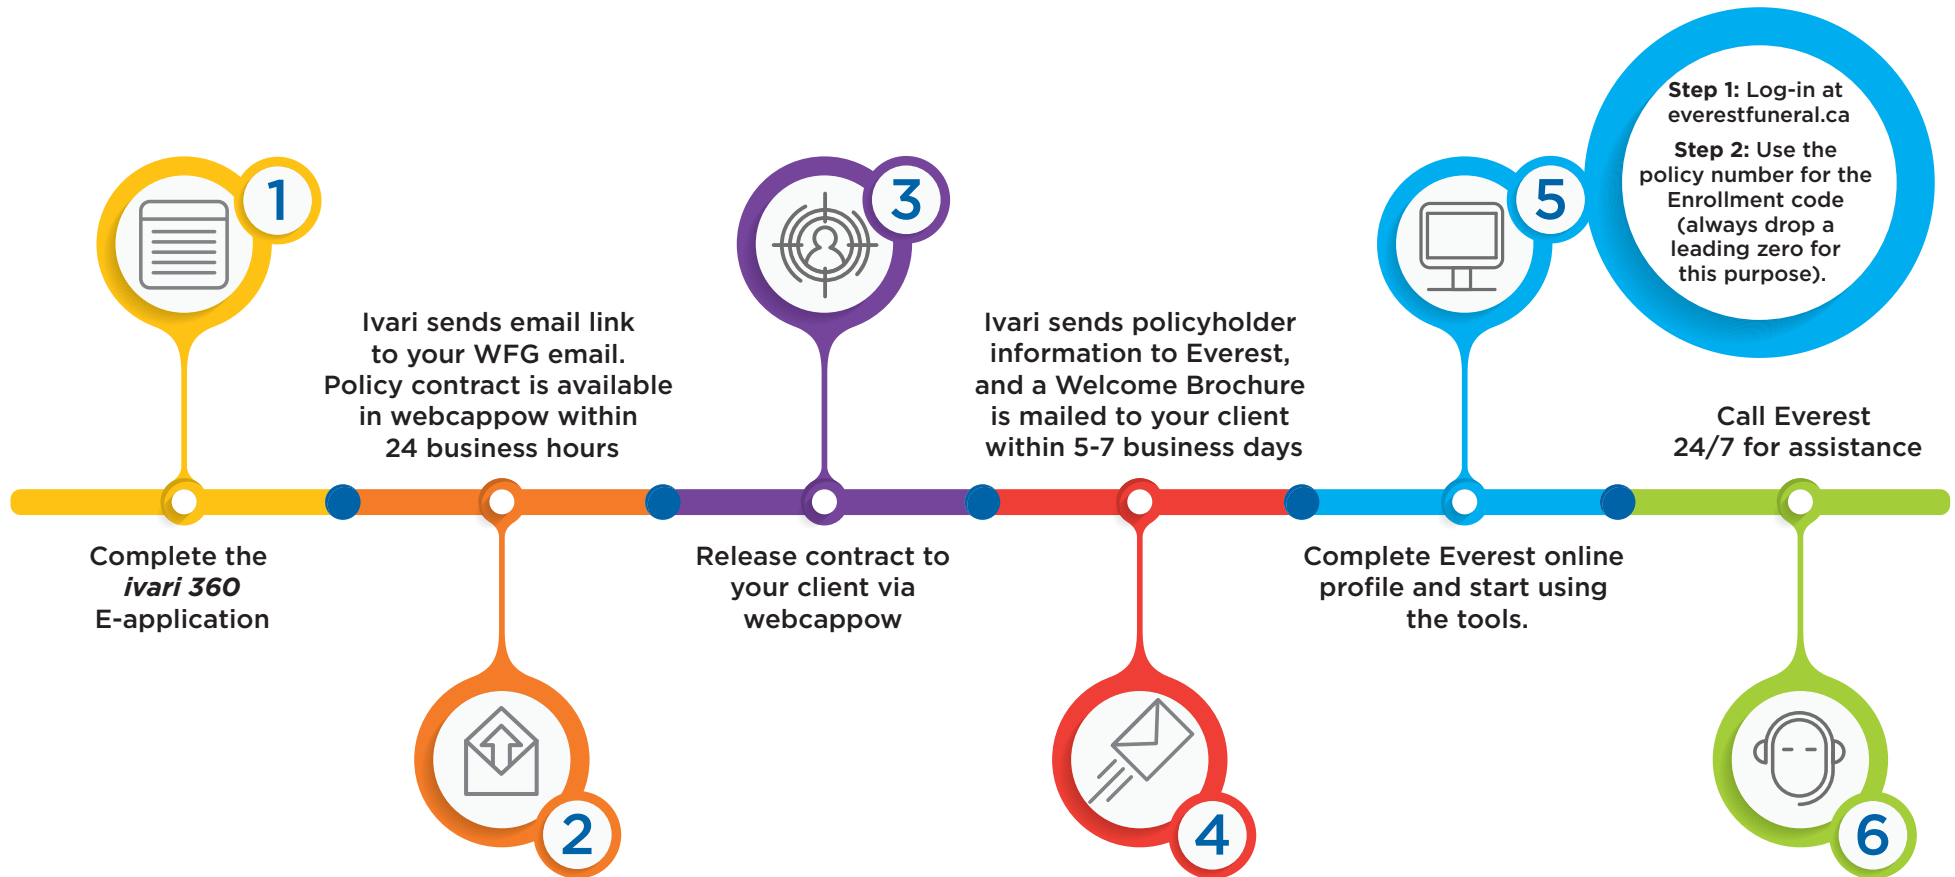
1

Complete the *ivari 360* E-application

2

Ivari sends email link to your WFG email. Policy contract is available in webcappow within 24 business hours

3

Release contract to your client via webcappow

4

Ivari sends policyholder information to Everest, and a Welcome Brochure is mailed to your client within 5-7 business days

5

Complete Everest online profile and start using the tools.

**Step 1:** Log-in at everestfuneral.ca

**Step 2:** Use the policy number for the Enrollment code (always drop a leading zero for this purpose).

6

Call Everest 24/7 for assistance